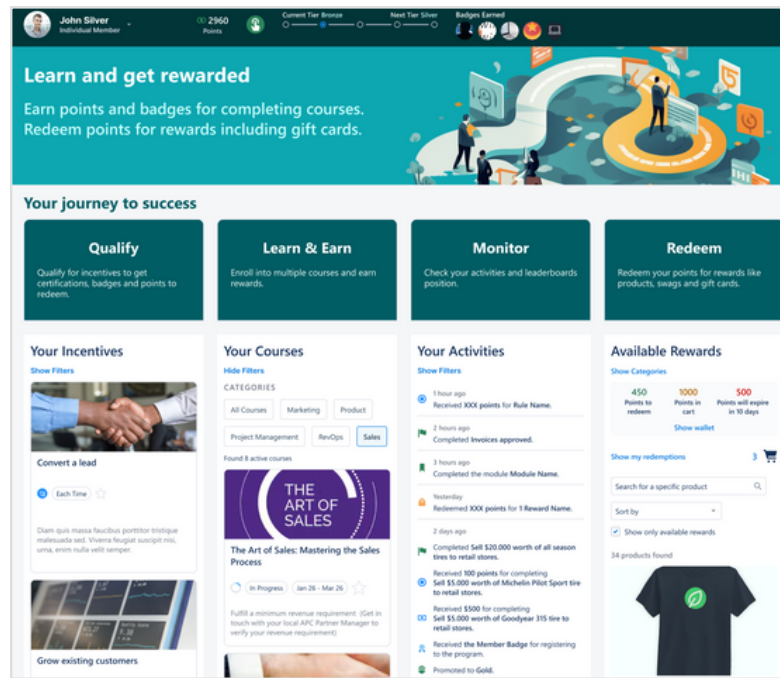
John Silver
Individual Member

2960
Points

Current Tier Bronze
Next Tier Silver
Badges Earned

Learn and get rewarded

Earn points and badges for completing courses.
Redeem points for rewards including gift cards.

Your journey to success

Qualify
Qualify for incentives to get certifications, badges and points to redeem.

Learn & Earn
Enroll into multiple courses and earn rewards.

Monitor
Check your activities and leaderboards position.

Redeem
Redeem your points for rewards like products, swags and gift cards.

Your Incentives
Show Filters

Convert a lead
Each Time
Diam quis massa faucibus porttitor tristique malesuada sed. Viverra feugiat suscipit nisi, urna, enim nulla semper.

Grow existing customers

Your Courses
Hide Filters
CATEGORIES
All Courses
Marketing
Product
Project Management
RevOps
Sales
Found 8 active courses

THE ART OF SALES

The Art of Sales: Mastering the Sales Process
In Progress
Jan 26 - Mar 26
Fulfill a minimum revenue requirement (Get in touch with your local APC Partner Manager to verify your revenue requirement)

Your Activities
Show Filters
1 hour ago
Received XXX points for Rule Name.
2 hours ago
Completed Invoices approved.
3 hours ago
Completed the module Module Name.
Yesterday
Redeemed XXX points for 1 Reward Name.
2 days ago
Completed Sell $20.000 worth of all season tires to retail stores.
Received 100 points for completing Sell $5.000 worth of Michelin Pilot Sport tire to retail stores.
Received $500 for completing Sell $5.000 worth of Goodyear 315 tire to retail stores.
Received the Member Badge for registering to the program.
Promoted to Gold.

Available Rewards
Show Categories
450
Points to redeem
1000
Points in cart
500
Points will expire in 10 days
Show wallet
Show my redemptions
3
Search for a specific product
Sort by
Show only available rewards
34 products found